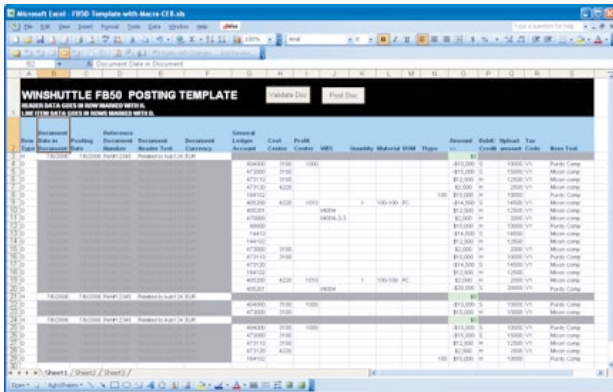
Microsoft Excel - FB50 Template with Macro CEI.xls

File Edit View Insert Format Tools Data Window Help

Type a question for help

Arial

B3 Document Date in Document

WINSHUTTLE FB50 POSTING TEMPLATE
HEADER DATA GOES IN ROW MARKED WITH H.
LINE ITEM DATA GOES IN ROWS MARKED WITH D.

Validate Doc

Post Doc

| Row Type | Document Date in Document | Posting Date | Reference Document Number | Document Header Text | Document Currency | General Ledger Account | Cost Center | Profit Center | WBS | Quantity | Material | UOM | Tbype | Amount in... | Debit/ Credit | Upload amount | Tax Code | Item Text |
|---|---|---|---|---|---|---|---|---|---|---|---|---|---|---|---|---|---|---|
| H | 7/8/2006 | 7/8/2006 | Ref#12340 | Related to bud 24 | EUR | | | | | | | | | | | | | |
| D | | | | | | 404000 | 3100 | 1000 | | | | | | -$13,000 | S | 13000 | V1 | Purdy Comp |
| D | | | | | | 473000 | 3100 | | | | | | | -$15,000 | S | 15000 | V1 | Moon comp |
| D | | | | | | 473100 | 3100 | | | | | | | $12,000 | H | 12000 | V1 | Moon comp |
| D | | | | | | 473120 | 4220 | | | | | | | $2,500 | H | 2500 | V1 | Moon comp |
| D | | | | | | 164102 | | | | | | | 100 | $10,000 | H | 10000 | | Purdy Comp |
| D | | | | | | 405200 | 4220 | 1010 | | 1 | 100-100 | PC | | -$14,500 | S | 14500 | V1 | Moon comp |
| D | | | | | | 405201 | | | I4004 | | | | | $12,500 | H | 12500 | V1 | Moon comp |
| D | | | | | | 475000 | | | I4004-3-3 | | | | | $2,000 | H | 2000 | V1 | Moon comp |
| D | | | | | | 66000 | | | | | | | | $10,000 | H | 10000 | V1 | Purdy Comp |
| D | | | | | | 114410 | | | | | | | | -$14,000 | S | 14000 | | Moon comp |
| D | | | | | | 144102 | | | | | | | | $12,500 | H | 12500 | | Moon comp |
| D | | | | | | 473000 | 3100 | | | | | | | $2,000 | H | 2000 | V1 | Moon comp |
| D | | | | | | 473100 | 3100 | | | | | | | $10,000 | H | 10000 | V1 | Purdy Comp |
| D | | | | | | 473120 | | | | | | | | -$14,500 | S | 14500 | V1 | Moon comp |
| D | | | | | | 164102 | | | | | | | | $12,500 | H | 12500 | V1 | Moon comp |
| D | | | | | | 405200 | 4220 | 1010 | | 1 | 100-100 | PC | | $2,000 | H | 2000 | V1 | Moon comp |
| D | | | | | | 405201 | | | I4004 | | | | | -$20,000 | S | 20000 | V1 | Purdy Comp |
| H | 7/8/2006 | 7/8/2006 | Ref#12340 | Related to bud 24 | EUR | | | | | | | | | $0 | | | | |
| D | | | | | | 404000 | 3100 | 1000 | | | | | | -$13,000 | S | 13000 | V1 | Purdy Comp |
| D | | | | | | 473000 | 3100 | | | | | | | $13,000 | H | 13000 | V1 | Moon comp |
| H | 7/8/2006 | 7/8/2006 | Ref#12340 | Related to bud 24 | EUR | | | | | | | | | $0 | | | | |
| D | | | | | | 404000 | 3100 | 1000 | | | | | | -$13,000 | S | 13000 | V1 | Purdy Comp |
| D | | | | | | 473000 | 3100 | | | | | | | -$15,000 | S | 15000 | V1 | Moon comp |
| D | | | | | | 473100 | 3100 | | | | | | | $12,000 | H | 12000 | V1 | Moon comp |
| D | | | | | | 473120 | 4220 | | | | | | | $2,500 | H | 2500 | V1 | Moon comp |
| D | | | | | | 164102 | | | | | | | 100 | $10,000 | H | 10000 | V1 | Purdy Comp |

Sheet1 / Sheet2 / Sheet3 /

Draw AutoShapes